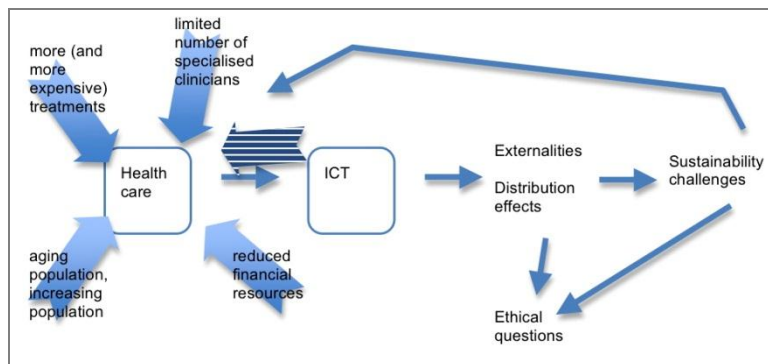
more (and more expensive) treatments

limited number of specialised clinicians

Health care

ICT

Externalities

Distribution effects

Sustainability challenges

aging population, increasing population

reduced financial resources

Ethical questions